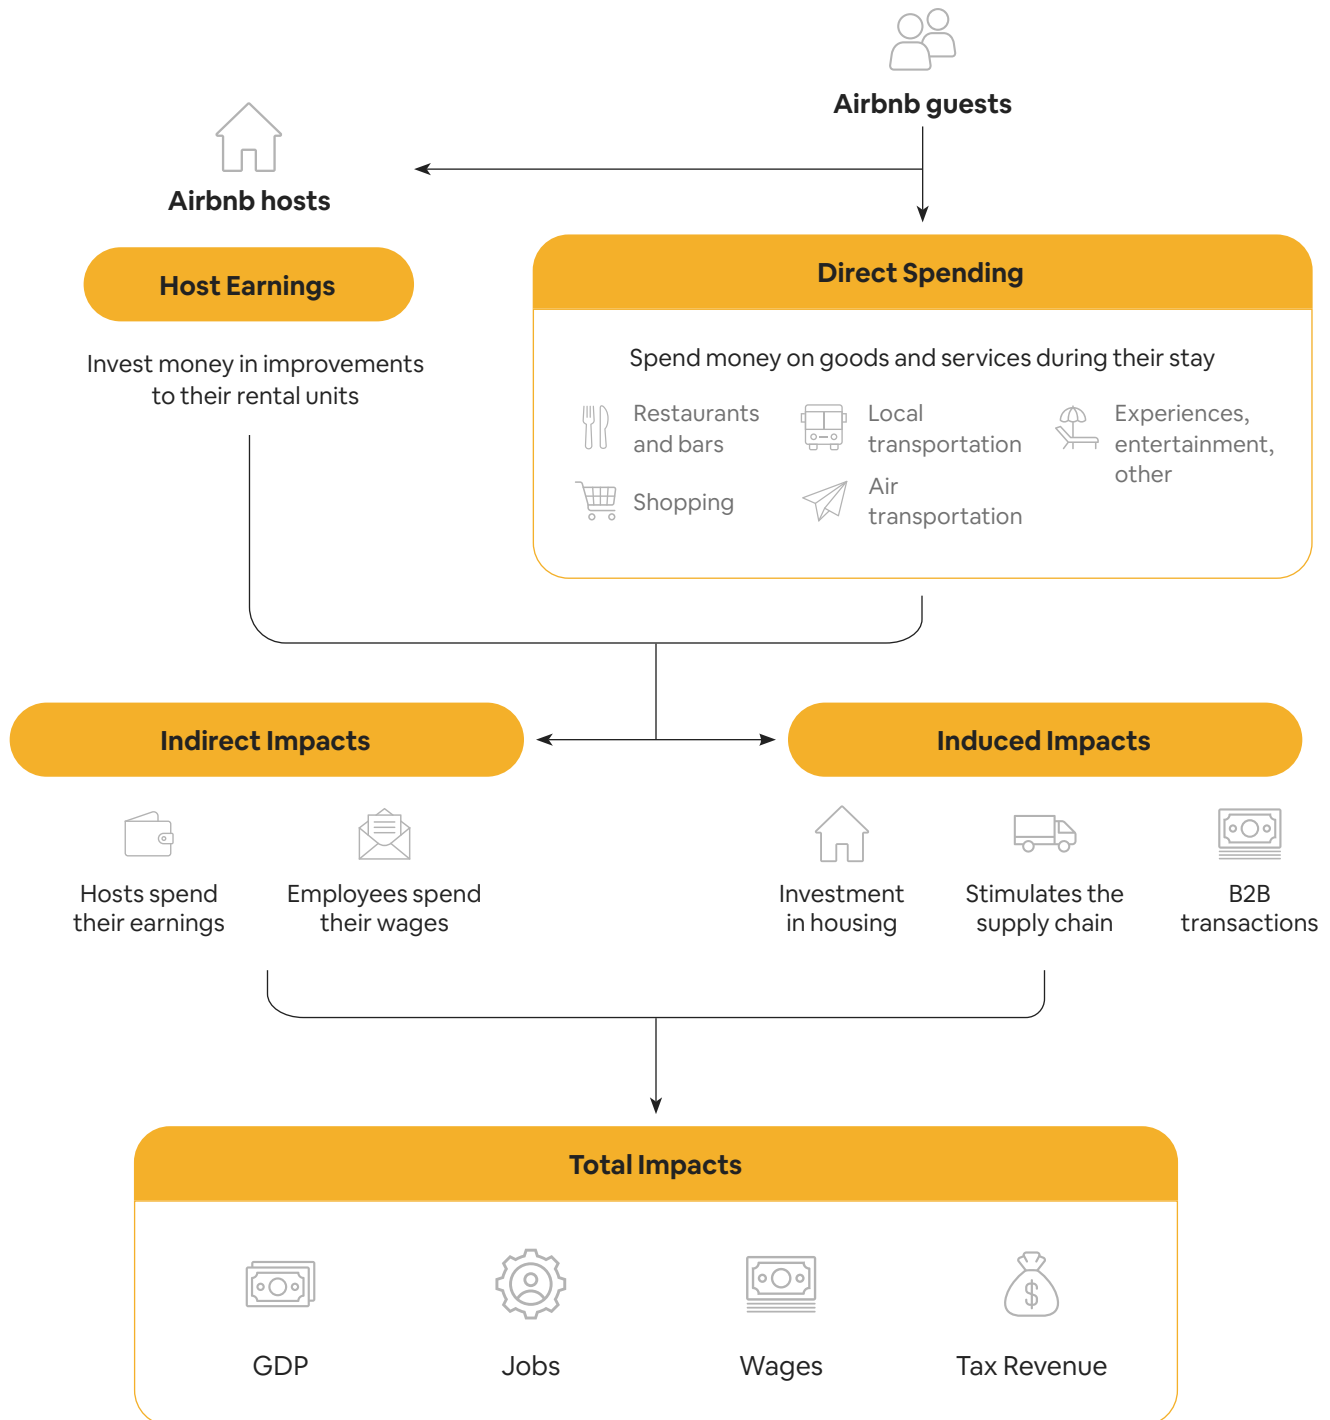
Airbnb guests

Airbnb hosts

Host Earnings

Invest money in improvements to their rental units

Direct Spending

Spend money on goods and services during their stay

Restaurants and bars

Local transportation

Experiences, entertainment, other

Shopping

Air transportation

Indirect Impacts

Induced Impacts

Hosts spend their earnings

Employees spend their wages

Investment in housing

Stimulates the supply chain

B2B transactions

Total Impacts

GDP

Jobs

Wages

$

Tax Revenue